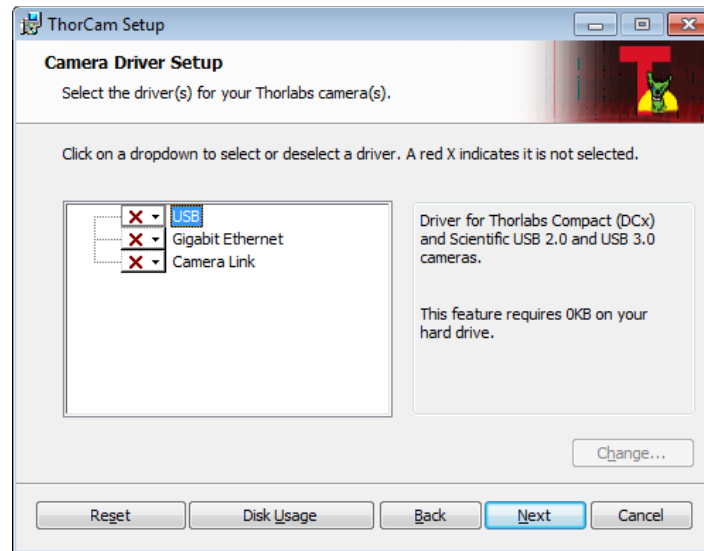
ThorCam Setup

Camera Driver Setup

Select the driver(s) for your Thorlabs camera(s).

Click on a dropdown to select or deselect a driver. A red X indicates it is not selected.

USB
Gigabit Ethernet
Camera Link

Driver for Thorlabs Compact (DCx) and Scientific USB 2.0 and USB 3.0 cameras.

This feature requires 0KB on your hard drive.

Change...

Reset | Disk Usage | Back | Next | Cancel